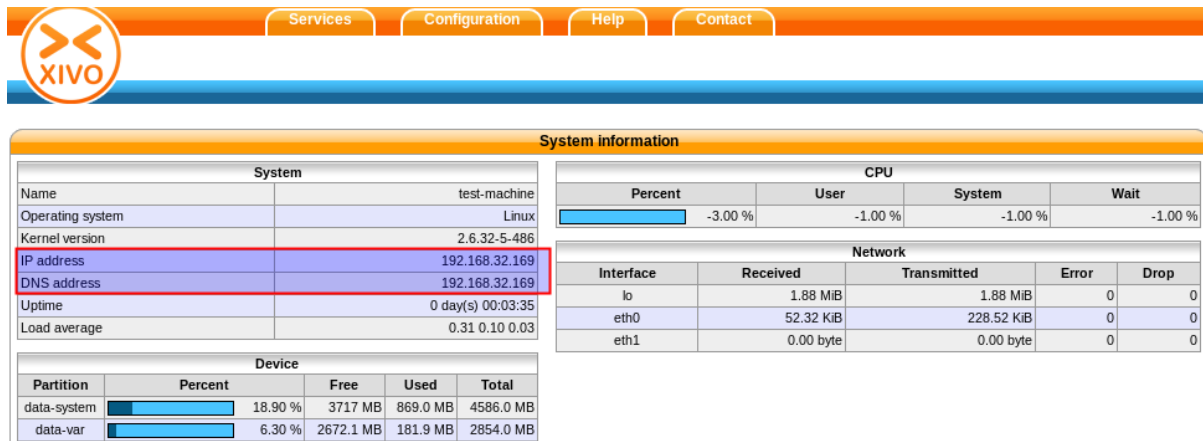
XIVO

Services Configuration Help Contact

System information

| System | |
|---|---|
| Name | test-machine |
| Operating system | Linux |
| Kernel version | 2.6.32-5-486 |
| IP address | 192.168.32.169 |
| DNS address | 192.168.32.169 |
| Uptime | 0 day(s) 00:03:35 |
| Load average | 0.31 0.10 0.03 |

Device

| Partition | Percent | Free | Used | Total |
|---|---|---|---|---|
| data-system | 18.90 % | 3717 MB | 869.0 MB | 4586.0 MB |
| data-var | 6.30 % | 2672.1 MB | 181.9 MB | 2854.0 MB |

CPU

| Percent | User | System | Wait |
|---|---|---|---|
| -3.00 % | -1.00 % | -1.00 % | -1.00 % |

Network

| Interface | Received | Transmitted | Error | Drop |
|---|---|---|---|---|
| lo | 1.88 MiB | 1.88 MiB | 0 | 0 |
| eth0 | 52.32 KiB | 228.52 KiB | 0 | 0 |
| eth1 | 0.00 byte | 0.00 byte | 0 | 0 |